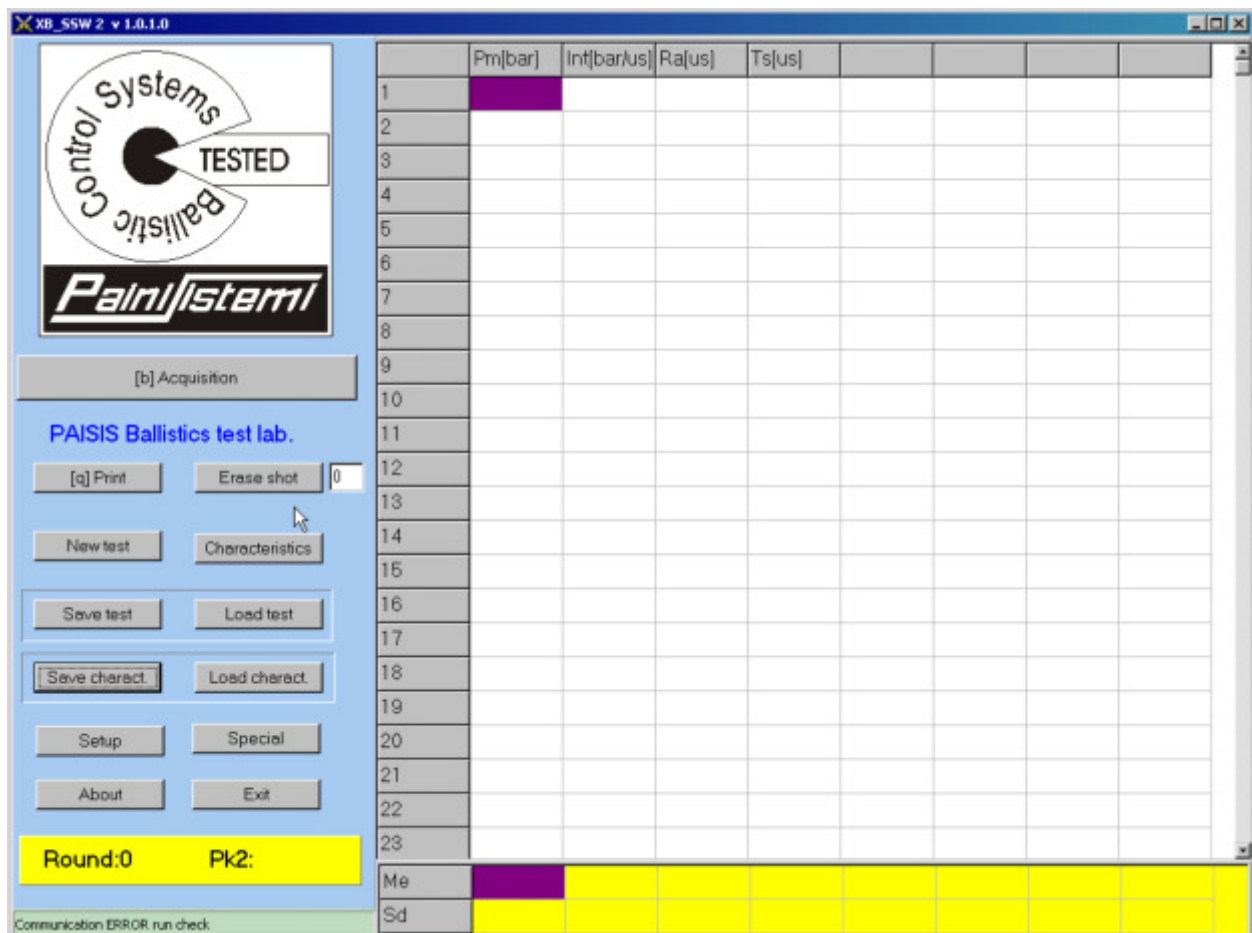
XB_SSW 2 v 1.0.1.0

Control Systems
TESTED
Ballistic
PainiSistemi

[b] Acquisition

PAISIS Ballistics test lab.

[q] Print
Erase shot
0
New test
Characteristics
Save test
Load test
Save charact.
Load charact.
Setup
Special
About
Exit

Round:0 Pk2:

Communication ERROR run check

| | Pm[bar] | Int[bar/us] | Ra[us] | Ts[us] | | | | |
|---|---|---|---|---|---|---|---|---|
| 1 | | | | | | | | |
| 2 | | | | | | | | |
| 3 | | | | | | | | |
| 4 | | | | | | | | |
| 5 | | | | | | | | |
| 6 | | | | | | | | |
| 7 | | | | | | | | |
| 8 | | | | | | | | |
| 9 | | | | | | | | |
| 10 | | | | | | | | |
| 11 | | | | | | | | |
| 12 | | | | | | | | |
| 13 | | | | | | | | |
| 14 | | | | | | | | |
| 15 | | | | | | | | |
| 16 | | | | | | | | |
| 17 | | | | | | | | |
| 18 | | | | | | | | |
| 19 | | | | | | | | |
| 20 | | | | | | | | |
| 21 | | | | | | | | |
| 22 | | | | | | | | |
| 23 | | | | | | | | |

| Me | | | | | | | | |
|---|---|---|---|---|---|---|---|---|
| Sd | | | | | | | | |